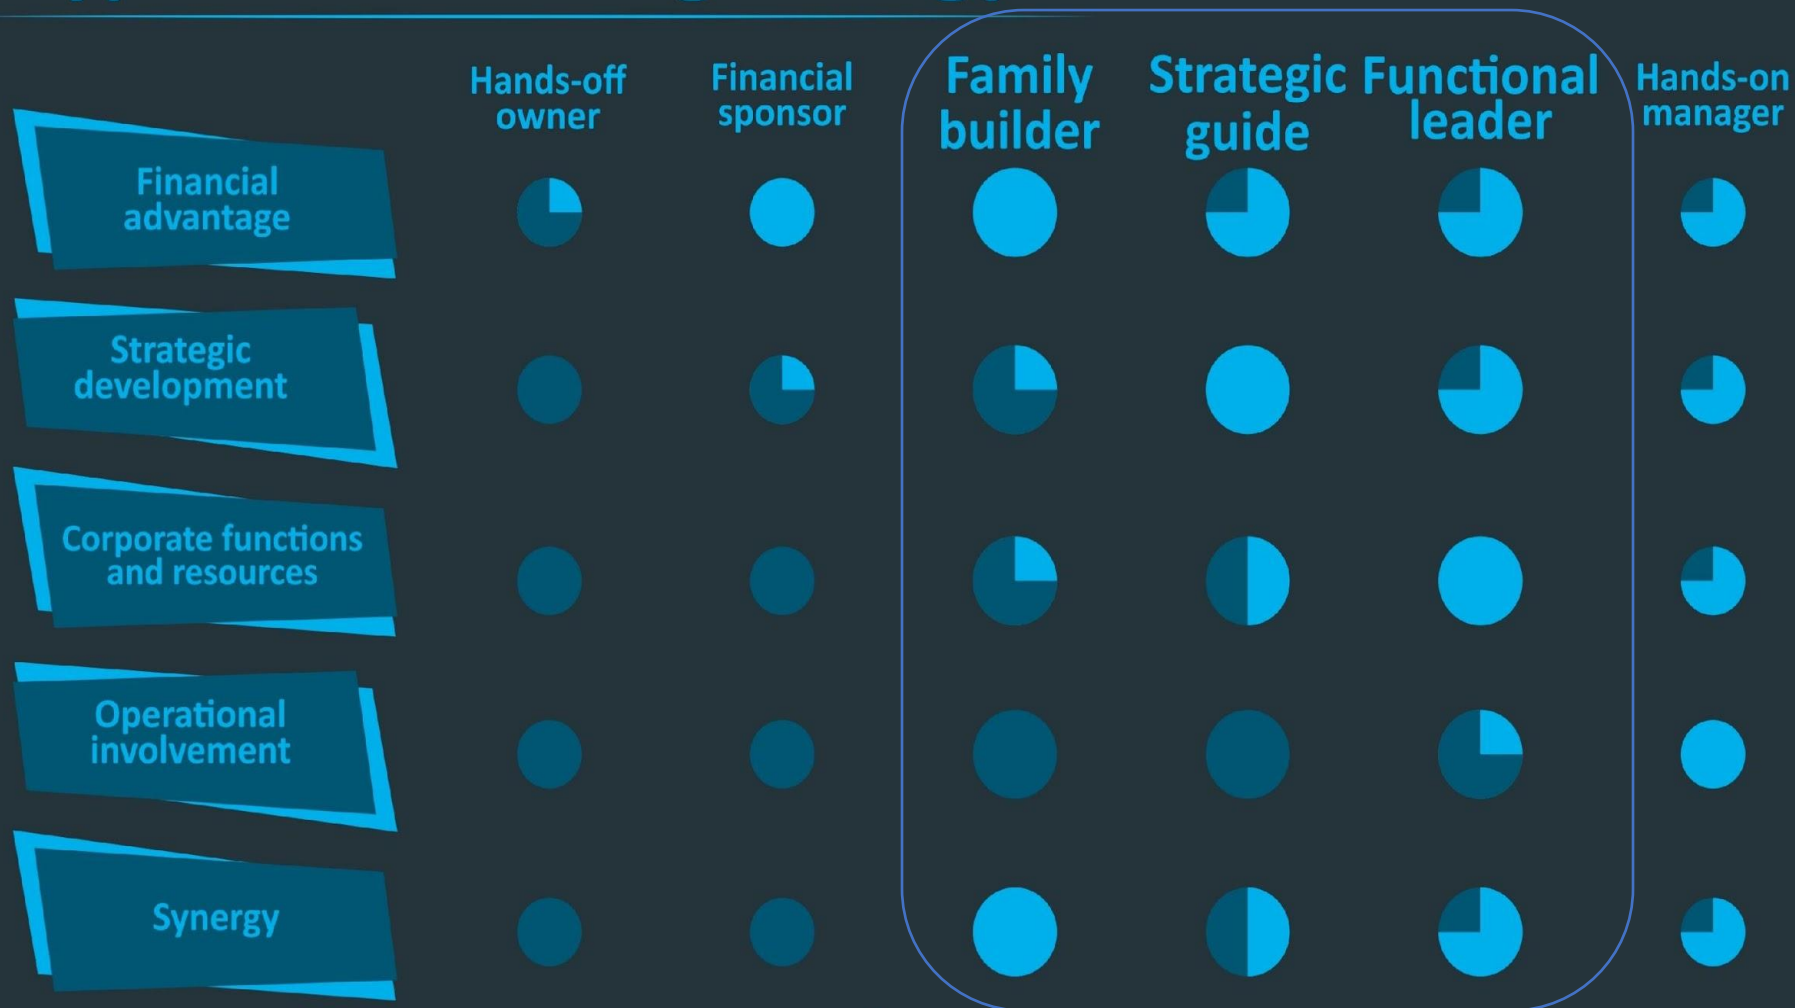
| | Hands-off owner | Financial sponsor | Family builder | Strategic guide | Functional leader | Hands-on manager |
|---|---|---|---|---|---|---|
| Financial advantage | | | | | | |
| Strategic development | | | | | | |
| Corporate functions and resources | | | | | | |
| Operational involvement | | | | | | |
| Synergy | | | | | | |